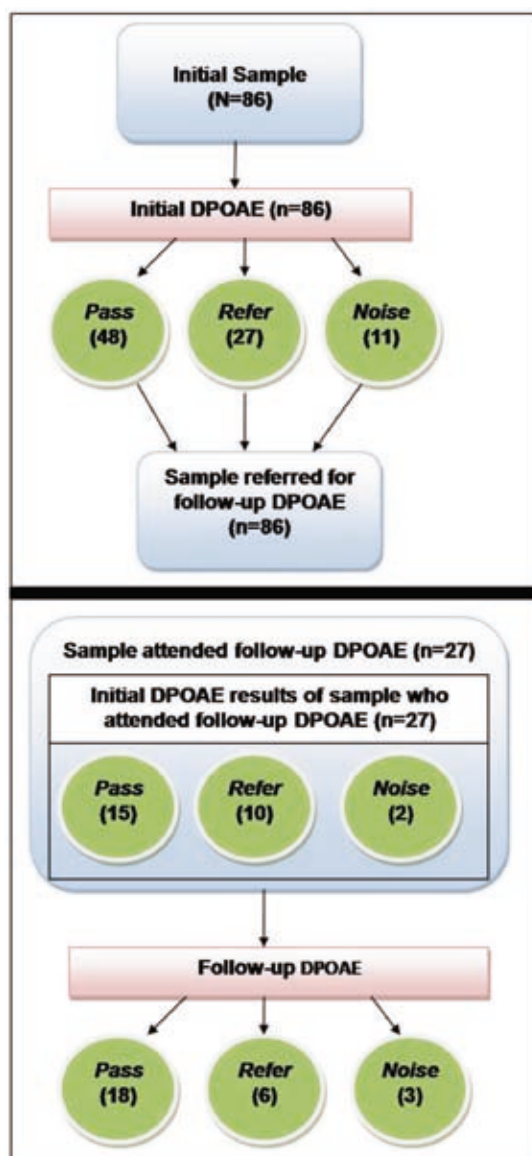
Initial Sample
(N=86)

Initial DPOAE (n=86)

Pass
(48)

Refer
(27)

Noise
(11)

Sample referred for follow-up DPOAE
(n=86)

Sample attended follow-up DPOAE (n=27)

Initial DPOAE results of sample who attended follow-up DPOAE (n=27)

Pass
(15)

Refer
(10)

Noise
(2)

Follow-up DPOAE

Pass
(18)

Refer
(6)

Noise
(3)